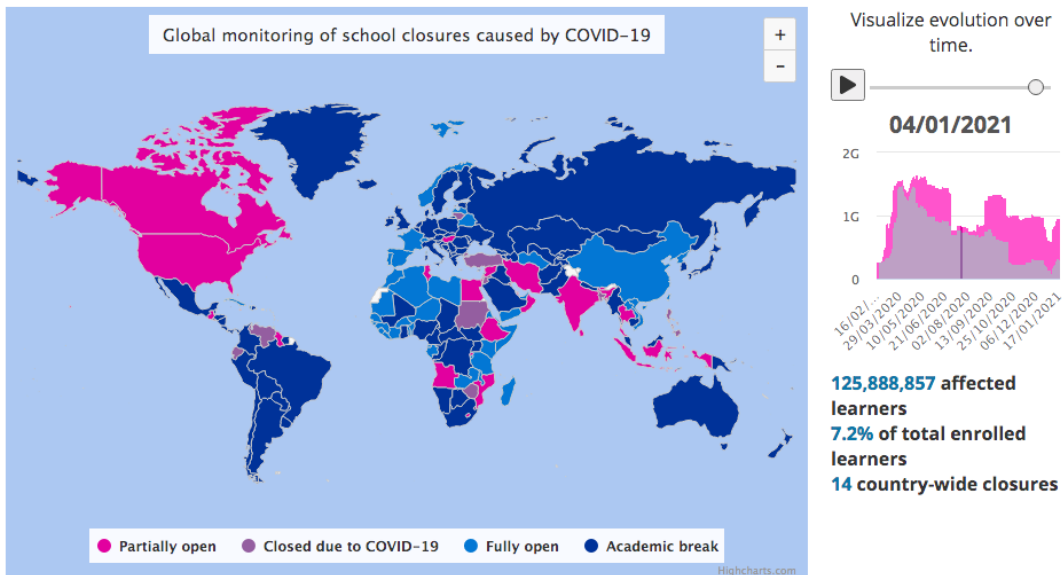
Global monitoring of school closures caused by COVID-19

+
-

Partially open
Closed due to COVID-19
Fully open
Academic break

Highcharts.com

Visualize evolution over time.

04/01/2021

2G
1G
0

16/02/...
29/03/2020
10/05/2020
21/06/2020
02/08/2020
13/09/2020
25/10/2020
06/12/2020
17/01/2021

125,888,857 affected learners
7.2% of total enrolled learners
14 country-wide closures